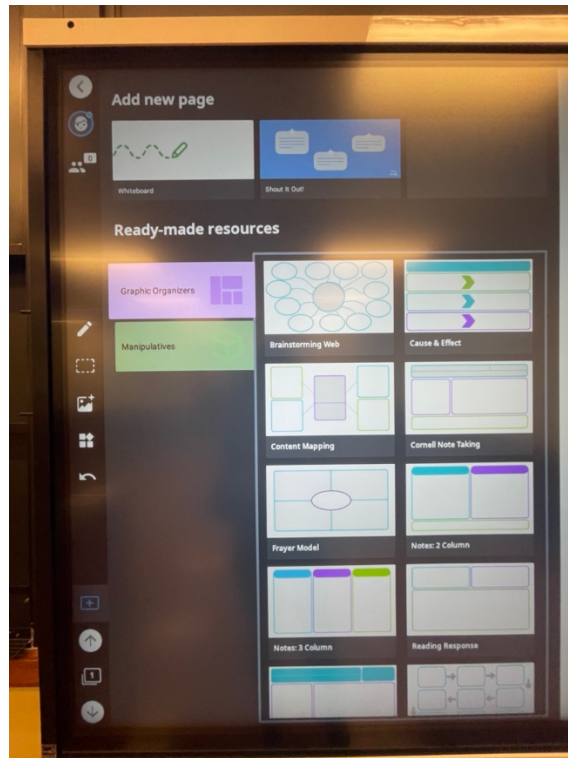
Add new page

Whiteboard

Shout It Out!

Ready-made resources

Graphic Organizers

Manipulatives

Brainstorming Web

Cause & Effect

Content Mapping

Cornell Note Taking

Frayer Model

Notes: 2 Column

Notes: 3 Column

Reading Response

1